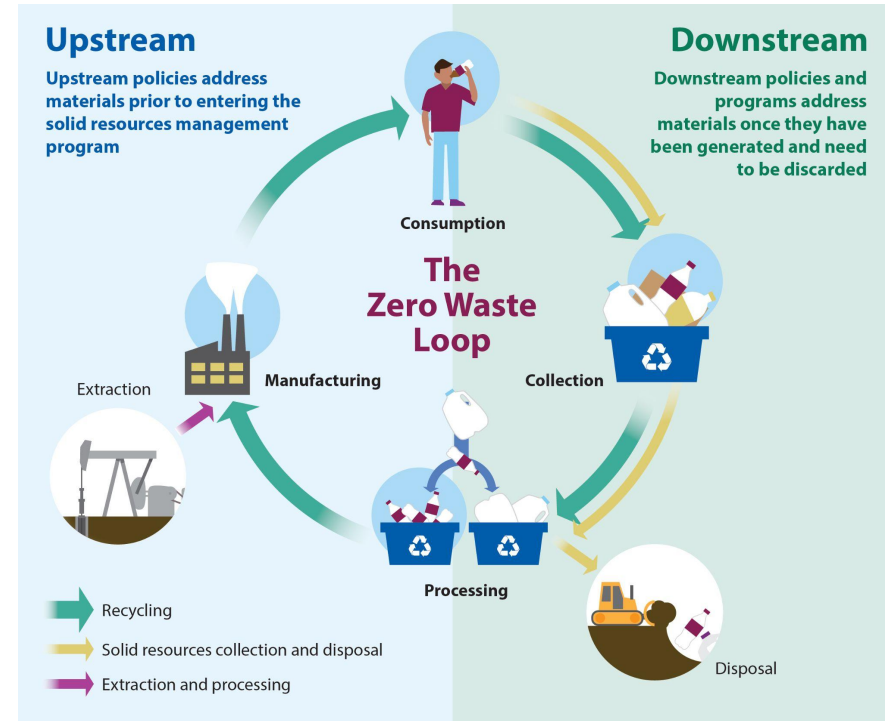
Upstream

Upstream policies address materials prior to entering the solid resources management program

Downstream

Downstream policies and programs address materials once they have been generated and need to be discarded

Consumption

The Zero Waste Loop

Extraction

Manufacturing

Collection

Processing

Disposal

Recycling

Solid resources collection and disposal

Extraction and processing